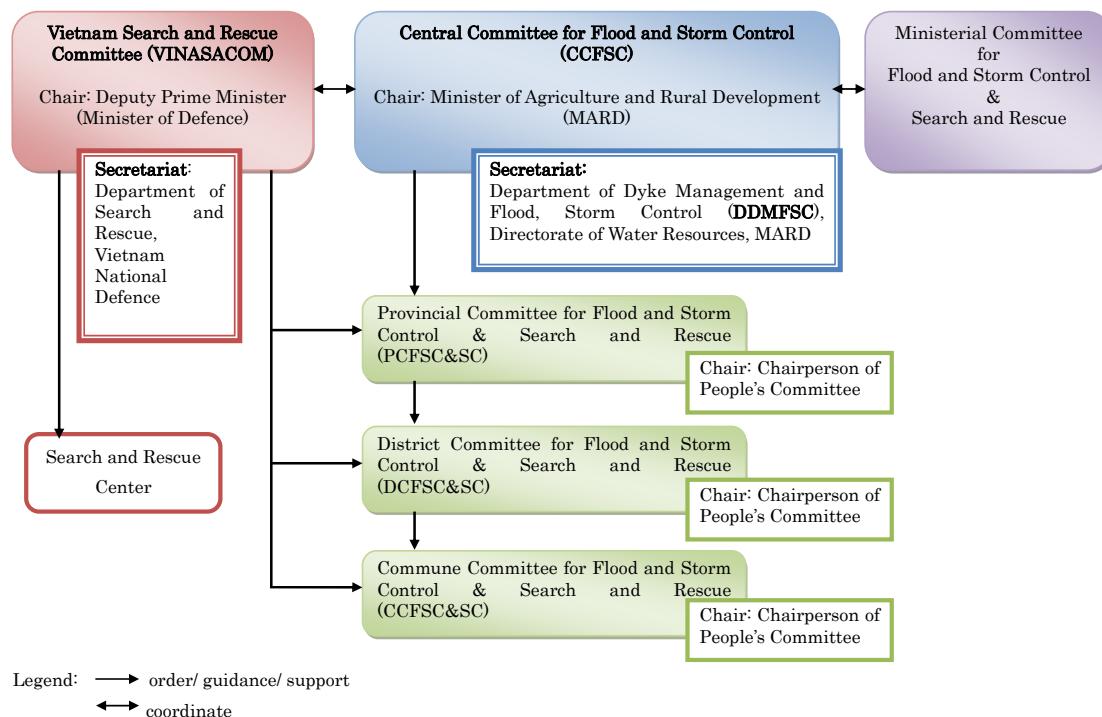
Vietnam Search and Rescue Committee (VINASACOM)

Chair: Deputy Prime Minister (Minister of Defence)

Secretariat: Department of Search and Rescue, Vietnam National Defence

Central Committee for Flood and Storm Control (CCFSC)

Chair: Minister of Agriculture and Rural Development (MARD)

Secretariat: Department of Dyke Management and Flood, Storm Control (DDMFSC), Directorate of Water Resources, MARD

Ministerial Committee for Flood and Storm Control & Search and Rescue

Provincial Committee for Flood and Storm Control & Search and Rescue (PCFSC&SC)

Chair: Chairperson of People's Committee

Search and Rescue Center

District Committee for Flood and Storm Control & Search and Rescue (DCFSC&SC)

Chair: Chairperson of People's Committee

Commune Committee for Flood and Storm Control & Search and Rescue (CCFSC&SC)

Chair: Chairperson of People's Committee

Legend: order/ guidance/ support
coordinate